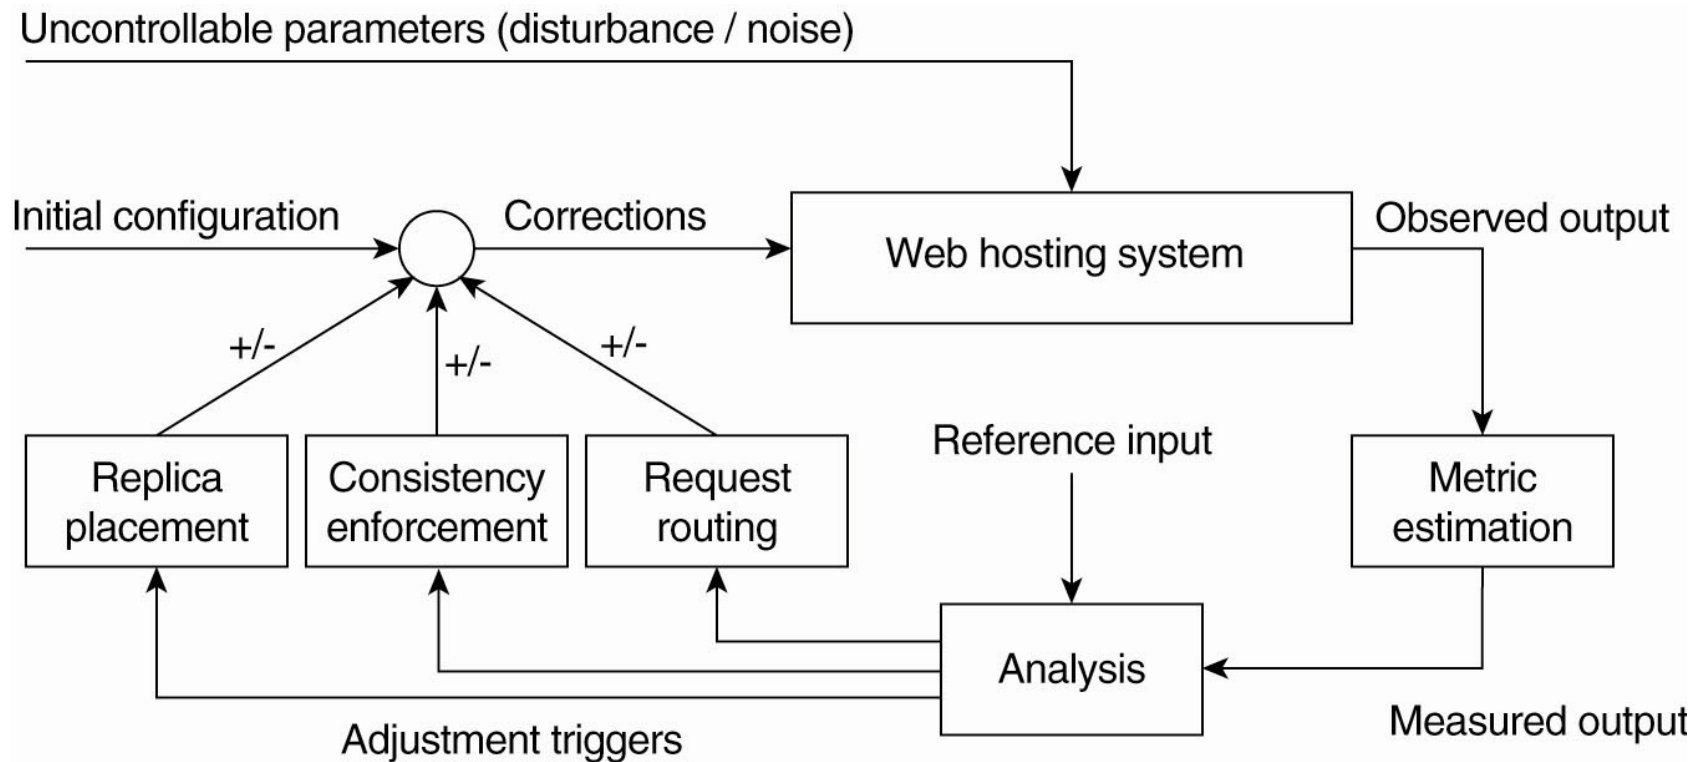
Uncontrollable parameters (disturbance / noise)

Initial configuration

Corrections

Web hosting system

Observed output

+/-

+/-

+/-

Replica placement

Consistency enforcement

Request routing

Reference input

Metric estimation

Analysis

Measured output

Adjustment triggers